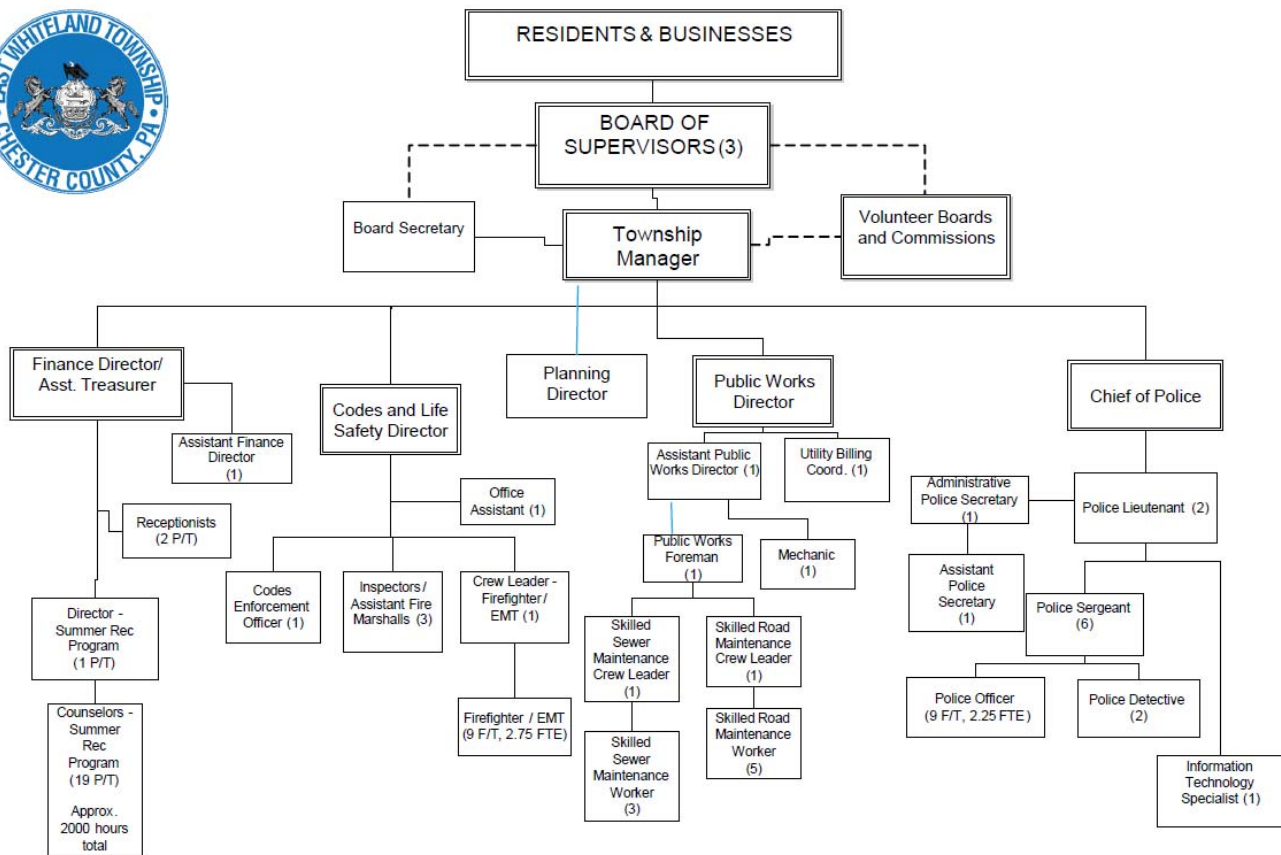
EAST WHITELAND TOWNSHIP
CHESTER COUNTY, PA

RESIDENTS & BUSINESSES

BOARD OF SUPERVISORS (3)

Board Secretary

Township Manager

Volunteer Boards and Commissions

Finance Director/ Asst. Treasurer

Assistant Finance Director (1)

Receptionists (2 P/T)

Director - Summer Rec Program (1 P/T)

Counselors - Summer Rec Program (19 P/T)

Approx. 2000 hours total

Codes and Life Safety Director

Office Assistant (1)

Codes Enforcement Officer (1)

Inspectors / Assistant Fire Marshalls (3)

Crew Leader - Firefighter / EMT (1)

Firefighter / EMT (9 F/T, 2.75 FTE)

Planning Director

Public Works Director

Assistant Public Works Director (1)

Utility Billing Coord. (1)

Public Works Foreman (1)

Mechanic (1)

Skilled Sewer Maintenance Crew Leader (1)

Skilled Road Maintenance Crew Leader (1)

Skilled Sewer Maintenance Worker (3)

Skilled Road Maintenance Worker (5)

Chief of Police

Administrative Police Secretary (1)

Police Lieutenant (2)

Assistant Police Secretary (1)

Police Sergeant (6)

Police Officer (9 F/T, 2.25 FTE)

Police Detective (2)

Information Technology Specialist (1)